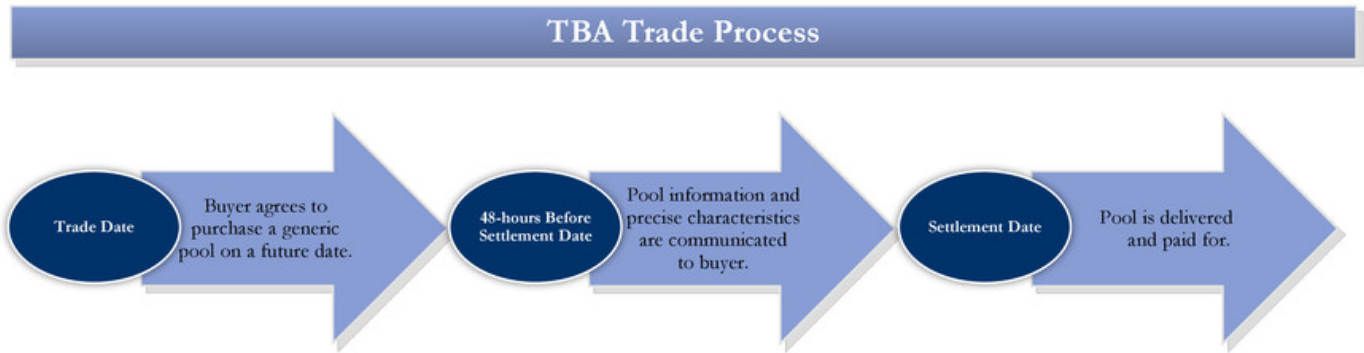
TBA Trade Process

Trade Date

Buyer agrees to purchase a generic pool on a future date.

48-hours Before Settlement Date

Pool information and precise characteristics are communicated to buyer.

Settlement Date

Pool is delivered and paid for.